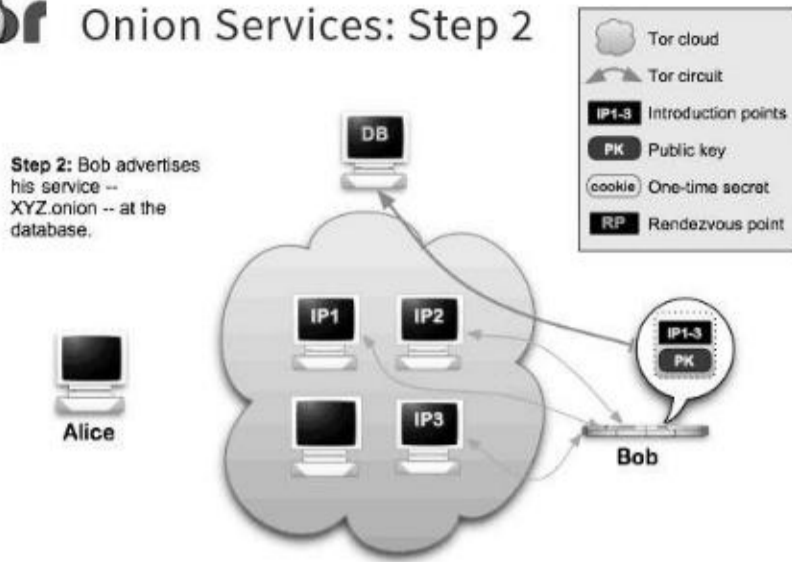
or Onion Services: Step 2

Tor cloud
Tor circuit
IP1-3 Introduction points
PK Public key
cookie One-time secret
RP Rendezvous point

Step 2: Bob advertises his service -- XYZ.onion -- at the database.

DB

IP1
IP2
IP3

IP1-3
PK

Alice

Bob